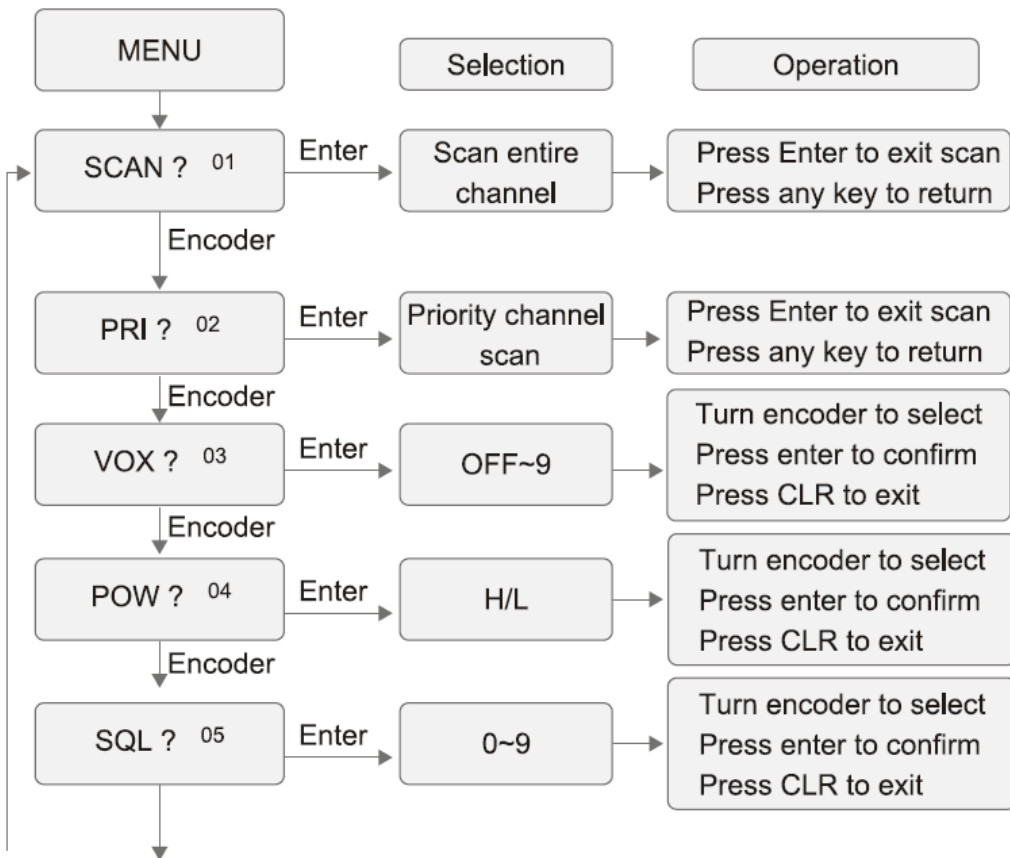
MENU

Selection

Operation

SCAN ? 01

Enter

Scan entire channel

Press Enter to exit scan
Press any key to return

Encoder

PRI ? 02

Enter

Priority channel scan

Press Enter to exit scan
Press any key to return

Encoder

VOX ? 03

Enter

OFF~9

Turn encoder to select
Press enter to confirm
Press CLR to exit

Encoder

POW ? 04

Enter

H/L

Turn encoder to select
Press enter to confirm
Press CLR to exit

Encoder

SQL ? 05

Enter

0~9

Turn encoder to select
Press enter to confirm
Press CLR to exit